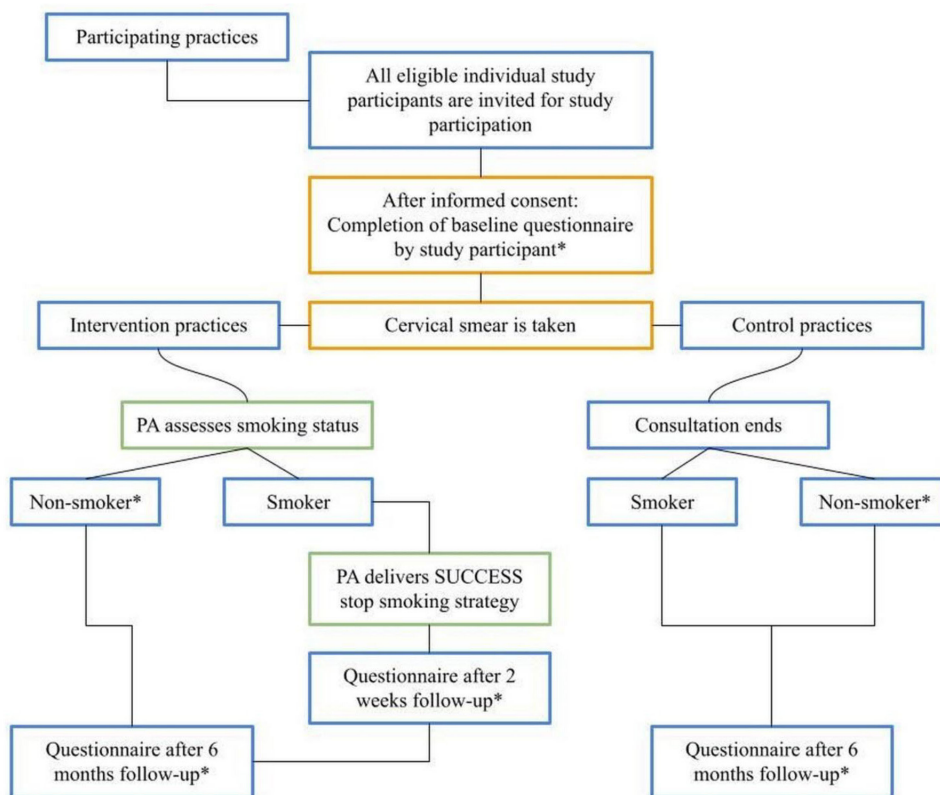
Participating practices

All eligible individual study participants are invited for study participation

After informed consent: Completion of baseline questionnaire by study participant*

Intervention practices

Cervical smear is taken

Control practices

PA assesses smoking status

Consultation ends

Non-smoker*

Smoker

Smoker

Non-smoker*

PA delivers SUCCESS stop smoking strategy

Questionnaire after 2 weeks follow-up*

Questionnaire after 6 months follow-up*

Questionnaire after 6 months follow-up*